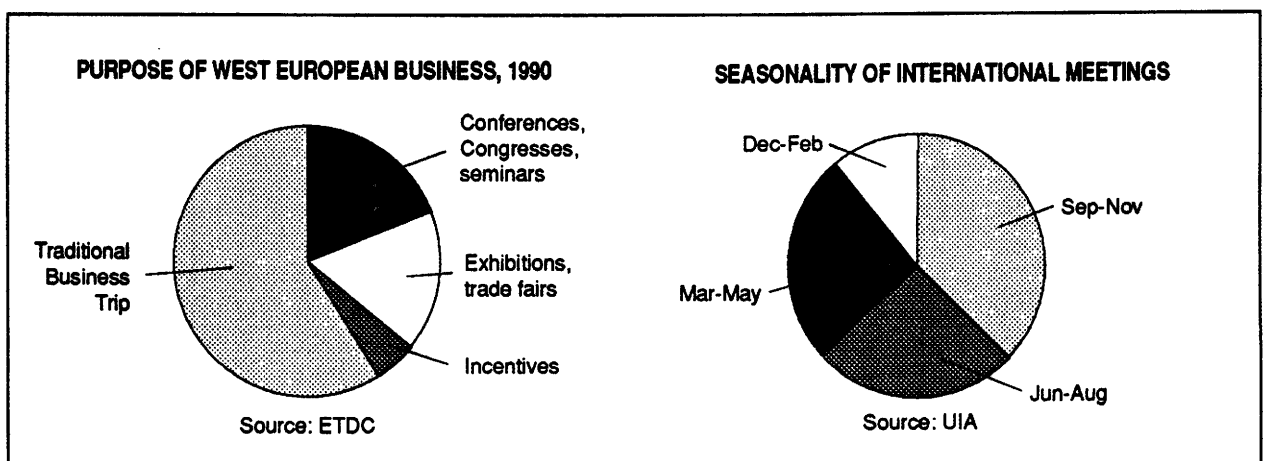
PURPOSE OF WEST EUROPEAN BUSINESS, 1990

Conferences, Congresses, seminars

Traditional Business Trip

Exhibitions, trade fairs

Incentives

Source: ETDC

SEASONALITY OF INTERNATIONAL MEETINGS

Dec-Feb

Sep-Nov

Mar-May

Jun-Aug

Source: UIA